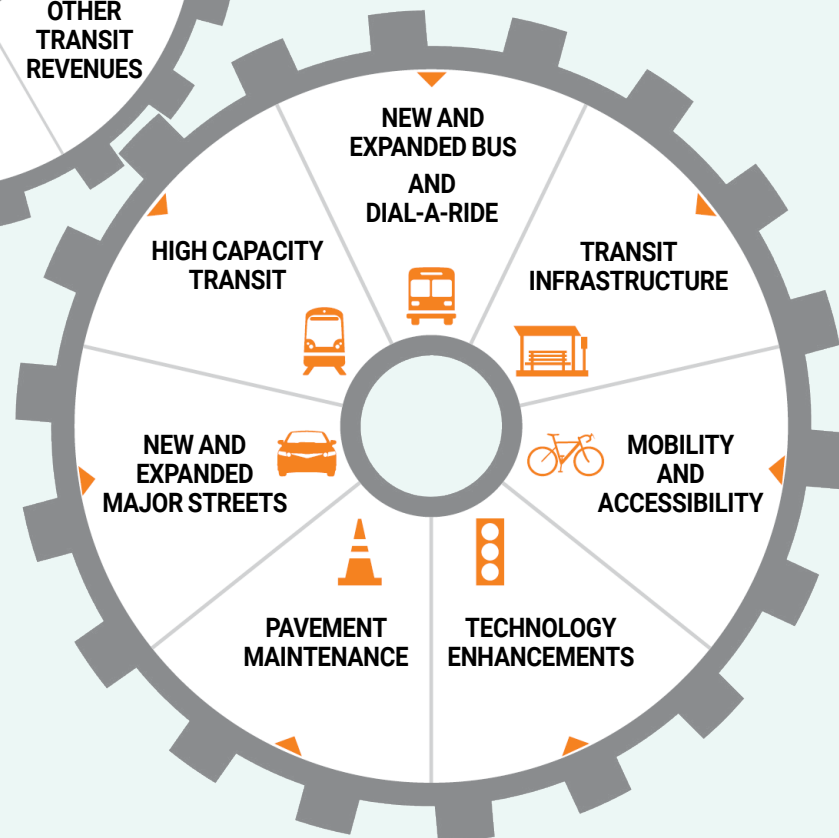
OTHER TRANSIT REVENUES

NEW AND EXPANDED BUS AND DIAL-A-RIDE

TRANSIT INFRASTRUCTURE

MOBILITY AND ACCESSIBILITY

TECHNOLOGY ENHANCEMENTS

PAVEMENT MAINTENANCE

NEW AND EXPANDED MAJOR STREETS

HIGH CAPACITY TRANSIT